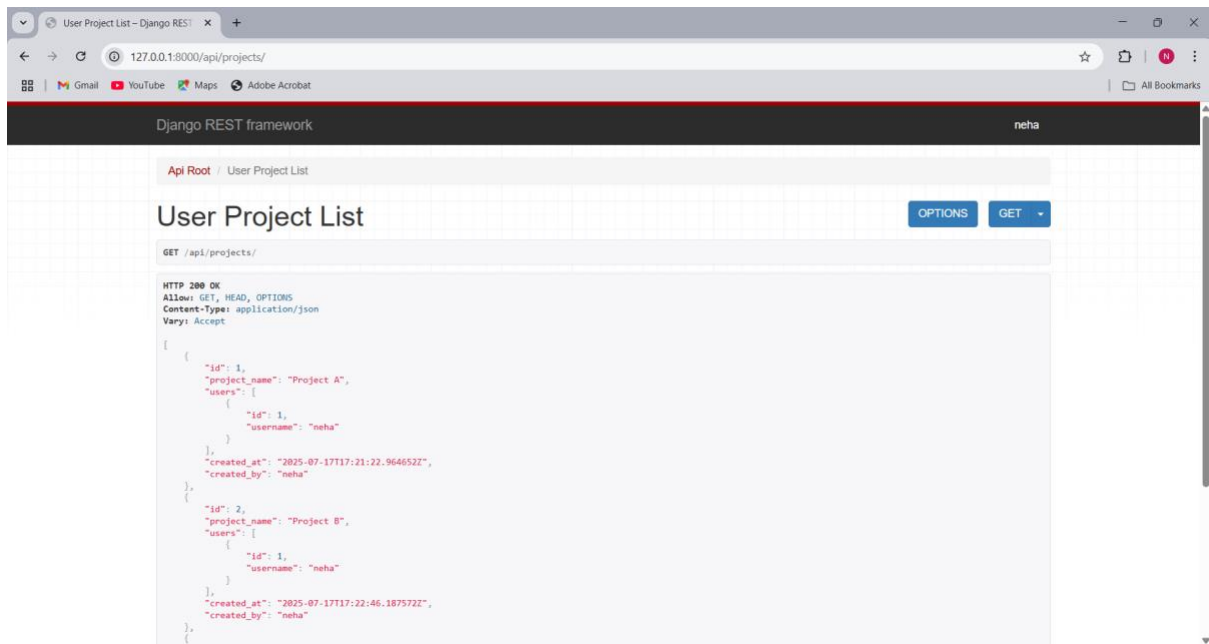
User Project List – Django REST ×

127.0.0.1:8000/api/projects/

Gmail YouTube Maps Adobe Acrobat

All Bookmarks

Django REST framework

neha

Api Root / User Project List

User Project List

OPTIONS GET

GET /api/projects/

HTTP 200 OK
Allow: GET, HEAD, OPTIONS
Content-Type: application/json
Vary: Accept

[
    {
        "id": 1,
        "project_name": "Project A",
        "users": [
            {
                "id": 1,
                "username": "neha"
            }
        ],
        "created_at": "2025-07-17T17:21:22.964652Z",
        "created_by": "neha"
    },
    {
        "id": 2,
        "project_name": "Project B",
        "users": [
            {
                "id": 1,
                "username": "neha"
            }
        ],
        "created_at": "2025-07-17T17:22:46.187572Z",
        "created_by": "neha"
    },
    {